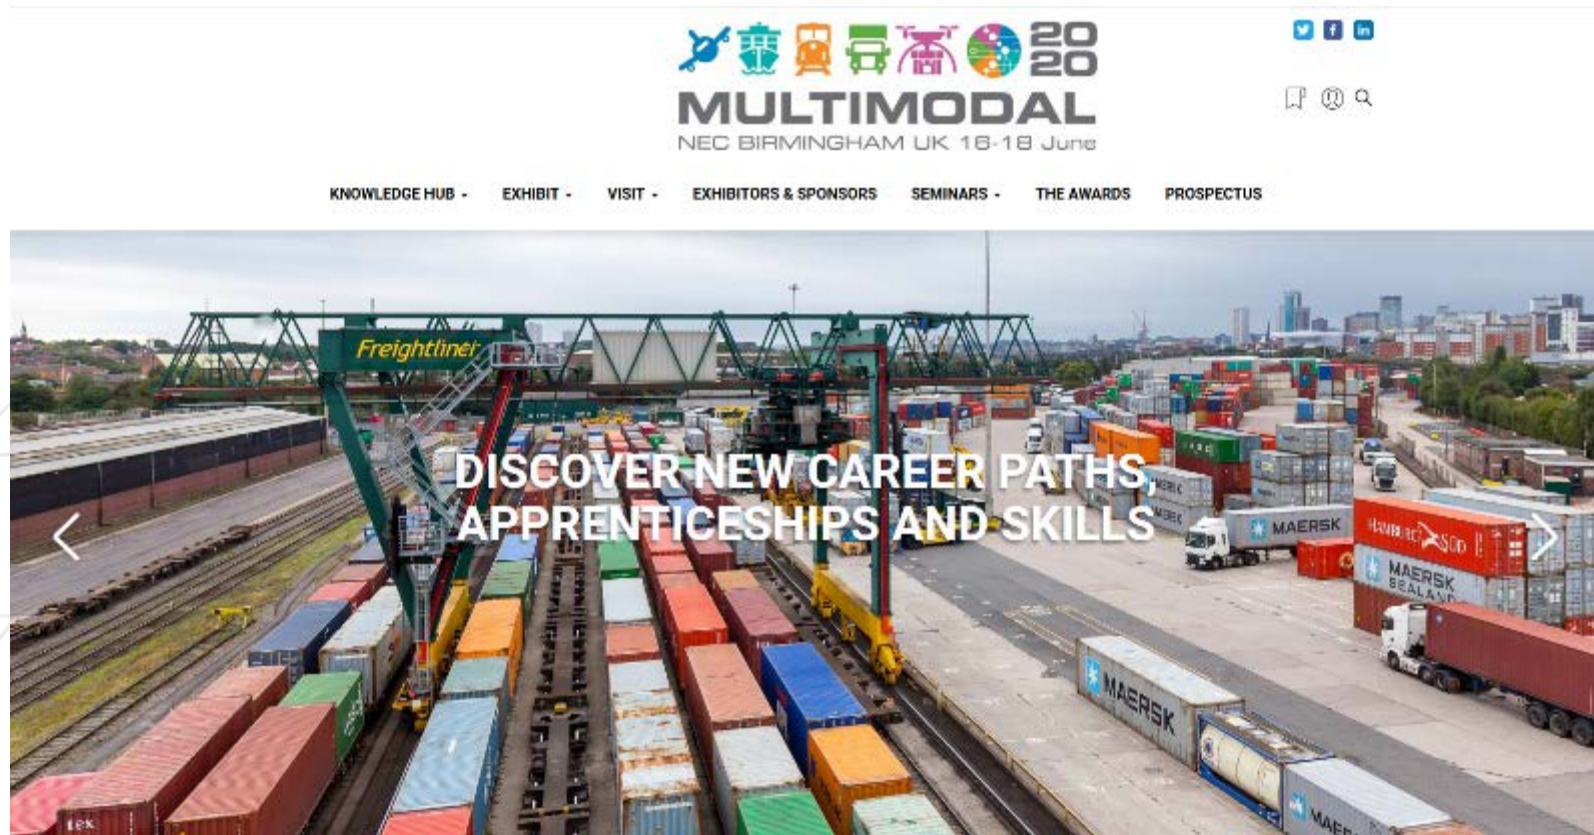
2020
MULTIMODAL
NEC BIRMINGHAM UK 16-18 June

KNOWLEDGE HUB - EXHIBIT - VISIT - EXHIBITORS & SPONSORS SEMINARS - THE AWARDS PROSPECTUS

Freightliner

DISCOVER NEW CAREER PATHS, APPRENTICESHIPS AND SKILLS

MAERSK
HAMBURG SÜD
MAERSK SEALAND
MAERSK